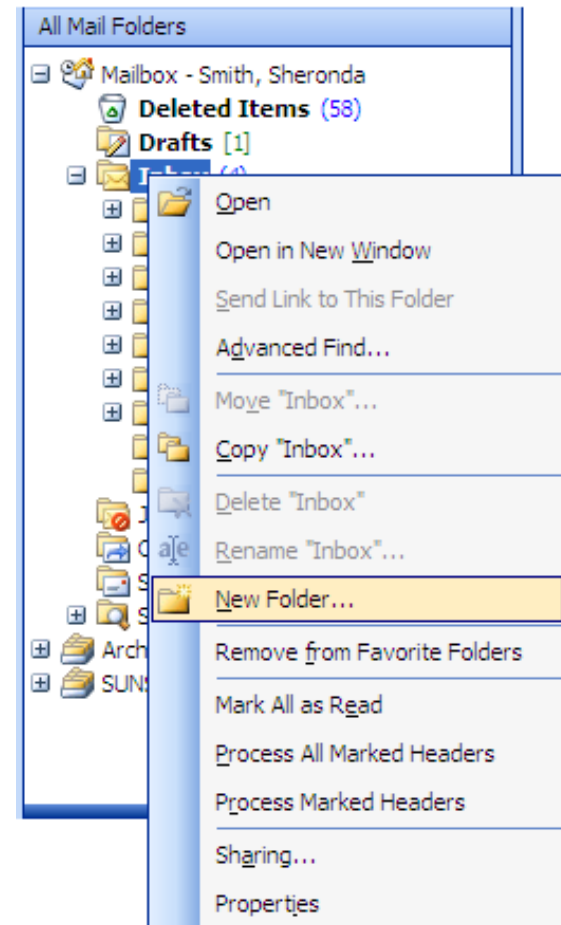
All Mail Folders

Mailbox - Smith, Sheronda
Deleted Items (58)
Drafts [1]
Inbox (4)
J
C
S
S
Arch
SUNS

Open
Open in New Window
Send Link to This Folder
Advanced Find...
Move "Inbox"...
Copy "Inbox"...
Delete "Inbox"
Rename "Inbox"...
New Folder...
Remove from Favorite Folders
Mark All as Read
Process All Marked Headers
Process Marked Headers
Sharing...
Properties